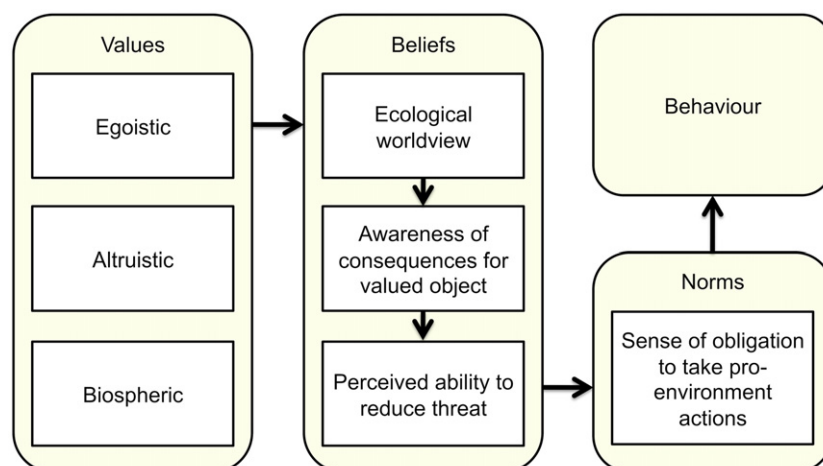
Values

Egoistic

Altruistic

Biospheric

Beliefs

Ecological worldview

Awareness of consequences for valued object

Perceived ability to reduce threat

Behaviour

Norms

Sense of obligation to take pro-environment actions